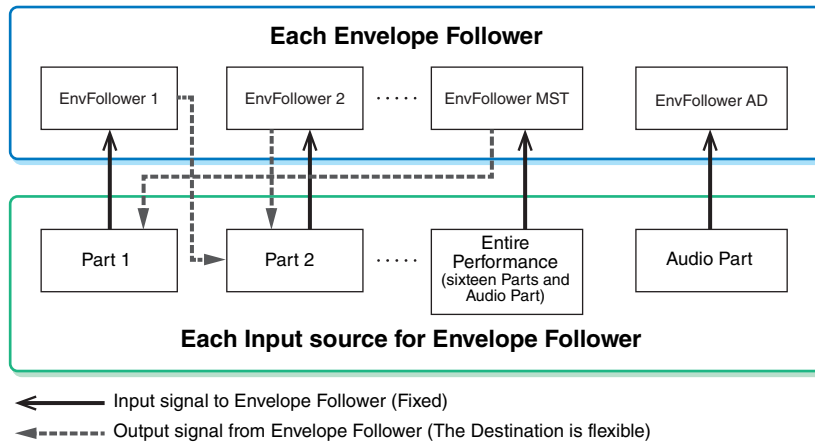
Each Envelope Follower

EnvFollower 1

EnvFollower 2

·····

EnvFollower MST

EnvFollower AD

Part 1

Part 2

·····

Entire Performance (sixteen Parts and Audio Part)

Audio Part

Each Input source for Envelope Follower

Input signal to Envelope Follower (Fixed)

Output signal from Envelope Follower (The Destination is flexible)